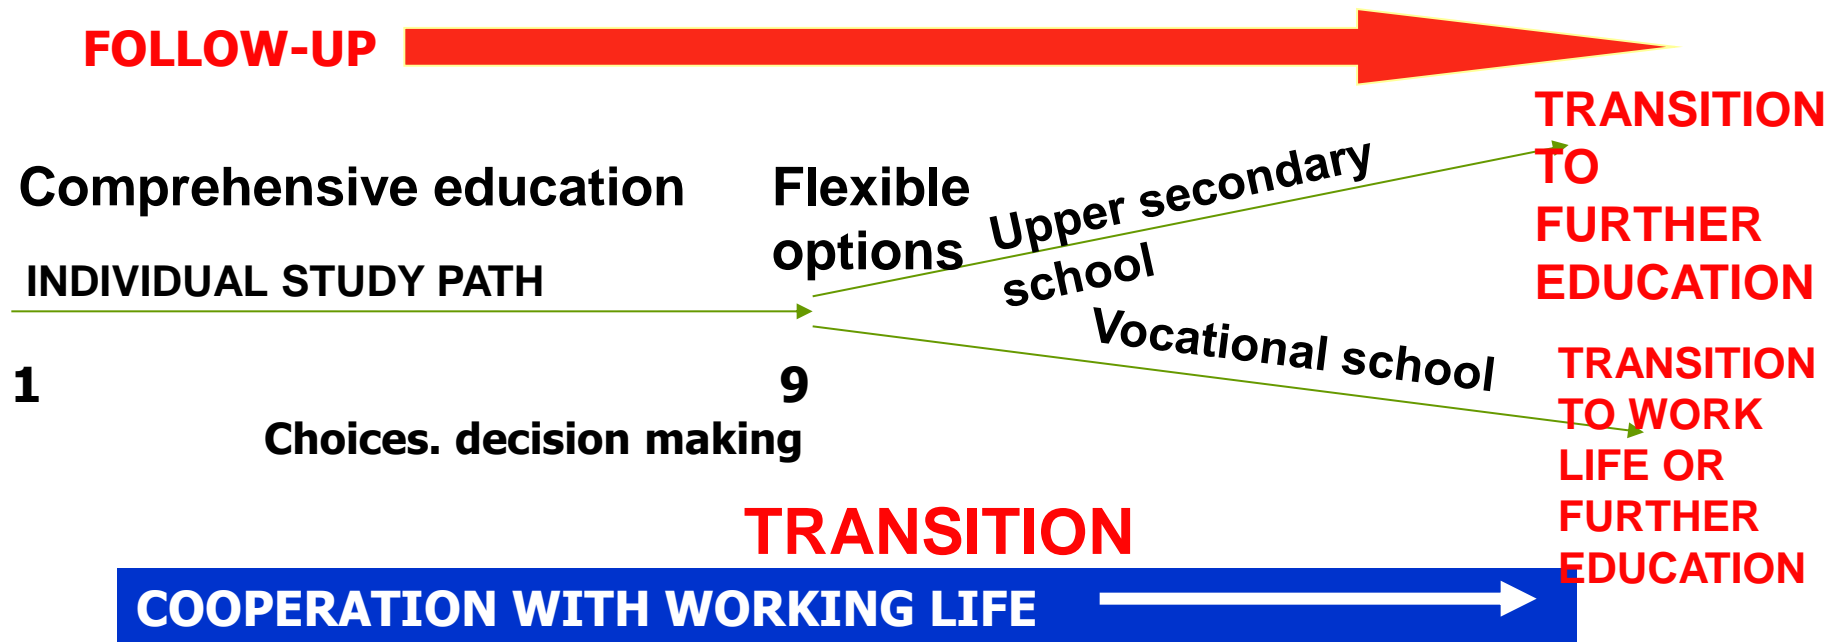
FOLLOW-UP

TRANSITION TO FURTHER EDUCATION

Comprehensive education

Flexible options

Upper secondary school

INDIVIDUAL STUDY PATH

Vocational school

TRANSITION TO WORK LIFE OR FURTHER EDUCATION

1

9

Choices. decision making

TRANSITION

COOPERATION WITH WORKING LIFE